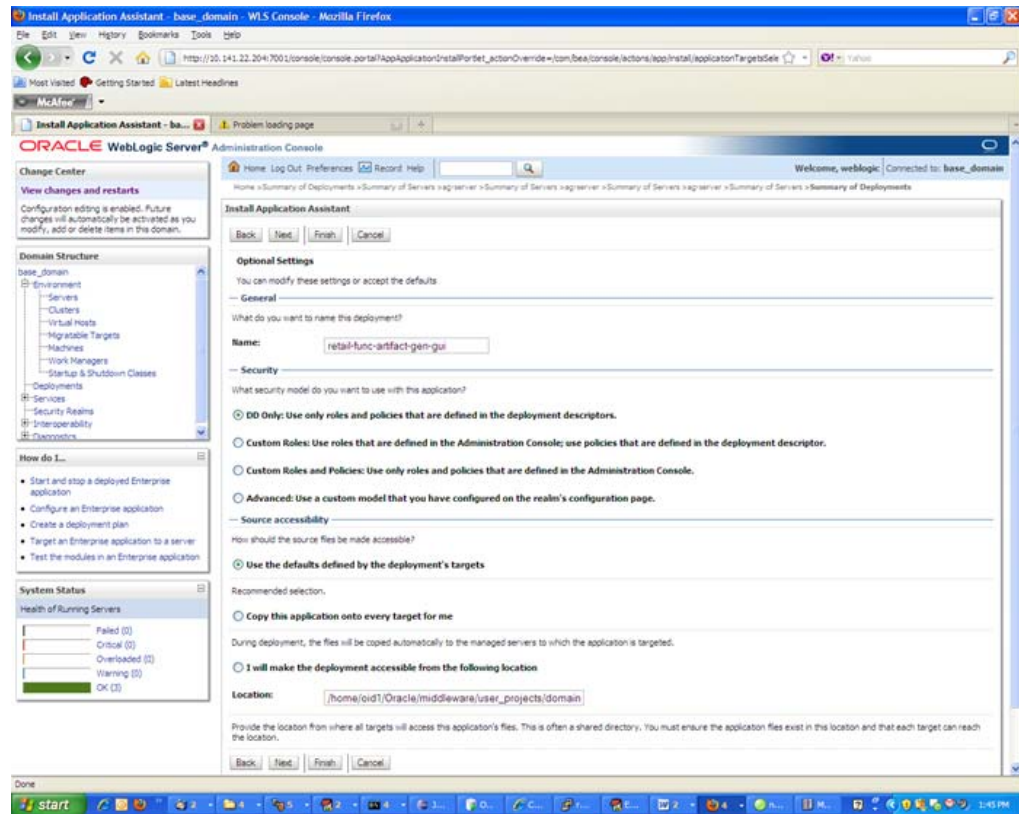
Install Application Assistant - base_domain - WLS Console - Mozilla Firefox

File Edit View History Bookmarks Tools Help

http://10.141.22.204:7001/console/console.portal?AppApplicationInstallPortlet_actionOverride=/com/bea/console/actions/app/install/applicationTargetsSele

Yahoo

Most Visited Getting Started Latest Headlines

McAfee

Install Application Assistant - ba...

Problem loading page

ORACLE WebLogic Server® Administration Console

Home Log Out Preferences Record Help

Welcome, weblogic Connected to: base_domain

Home >Summary of Deployments >Summary of Servers >agrserver >Summary of Servers >agrserver >Summary of Servers >agrserver >Summary of Servers >Summary of Deployments

Change Center

View changes and restarts

Configuration editing is enabled. Future changes will automatically be activated as you modify, add or delete items in this domain.

Domain Structure

base_domain
Environment
Servers
Clusters
Virtual Hosts
Migratable Targets
Machines
Work Managers
Startup & Shutdown Classes
Deployments
Services
Security Realms
Interoperability
Diagnostics

How do I...

• Start and stop a deployed Enterprise application
• Configure an Enterprise application
• Create a deployment plan
• Target an Enterprise application to a server
• Test the modules in an Enterprise application

System Status

Health of Running Servers

Failed (0)
Critical (0)
Overloaded (0)
Warning (0)
OK (3)

Install Application Assistant

Back Next Finish Cancel

Optional Settings

You can modify these settings or accept the defaults

— General

What do you want to name this deployment?

Name: retail-func-artifact-gen-gui

— Security

What security model do you want to use with this application?

DD Only: Use only roles and policies that are defined in the deployment descriptors.

Custom Roles: Use roles that are defined in the Administration Console; use policies that are defined in the deployment descriptor.

Custom Roles and Policies: Use only roles and policies that are defined in the Administration Console.

Advanced: Use a custom model that you have configured on the realm's configuration page.

— Source accessibility

How should the source files be made accessible?

Use the defaults defined by the deployment's targets

Recommended selection.

Copy this application onto every target for me

During deployment, the files will be copied automatically to the managed servers to which the application is targeted.

I will make the deployment accessible from the following location

Location: /home/oid1/Oracle/middleware/user_projects/domain

Provide the location from where all targets will access this application's files. This is often a shared directory. You must ensure the application files exist in this location and that each target can reach the location.

Back Next Finish Cancel

Done

start

1:45 PM